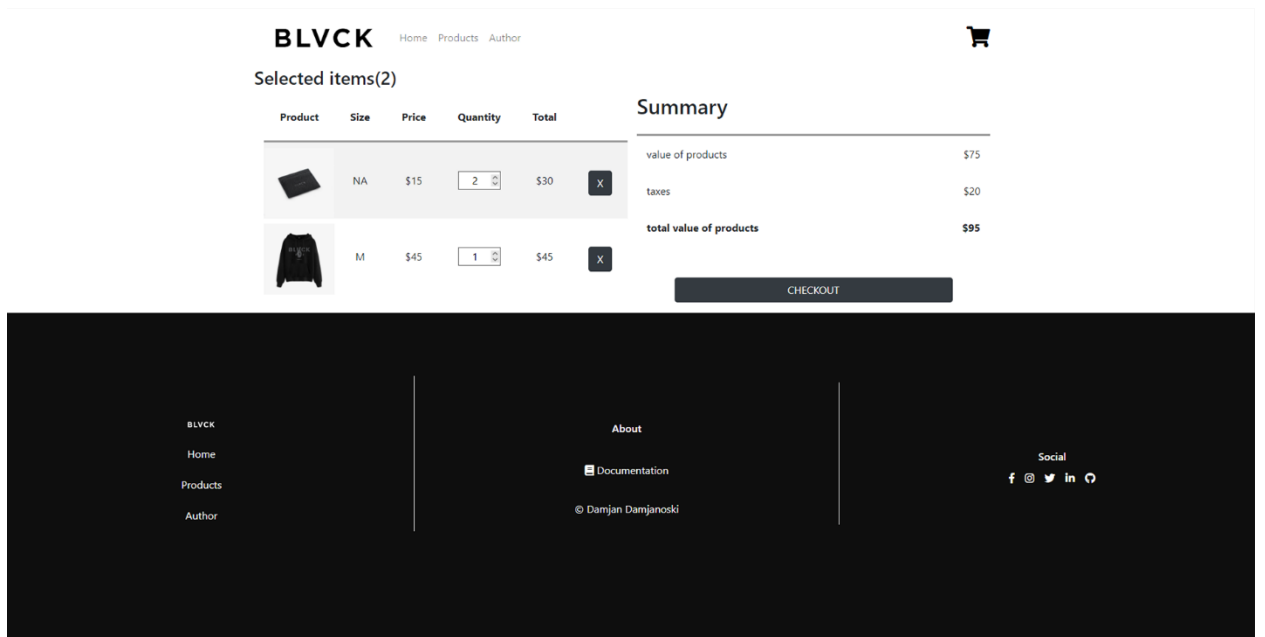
BLVCK Home Products Author

Selected items(2)

| Product | Size | Price | Quantity | Total | |
|---|---|---|---|---|---|
| | NA | \$15 | 2 | \$30 | X |
| | M | \$45 | 1 | \$45 | X |

Summary

| | |
|---|---|
| value of products | \$75 |
| taxes | \$20 |
| **total value of products** | **\$95** |

CHECKOUT

BLVCK
Home
Products
Author

About
Documentation
© Damjan Damjanoski

Social